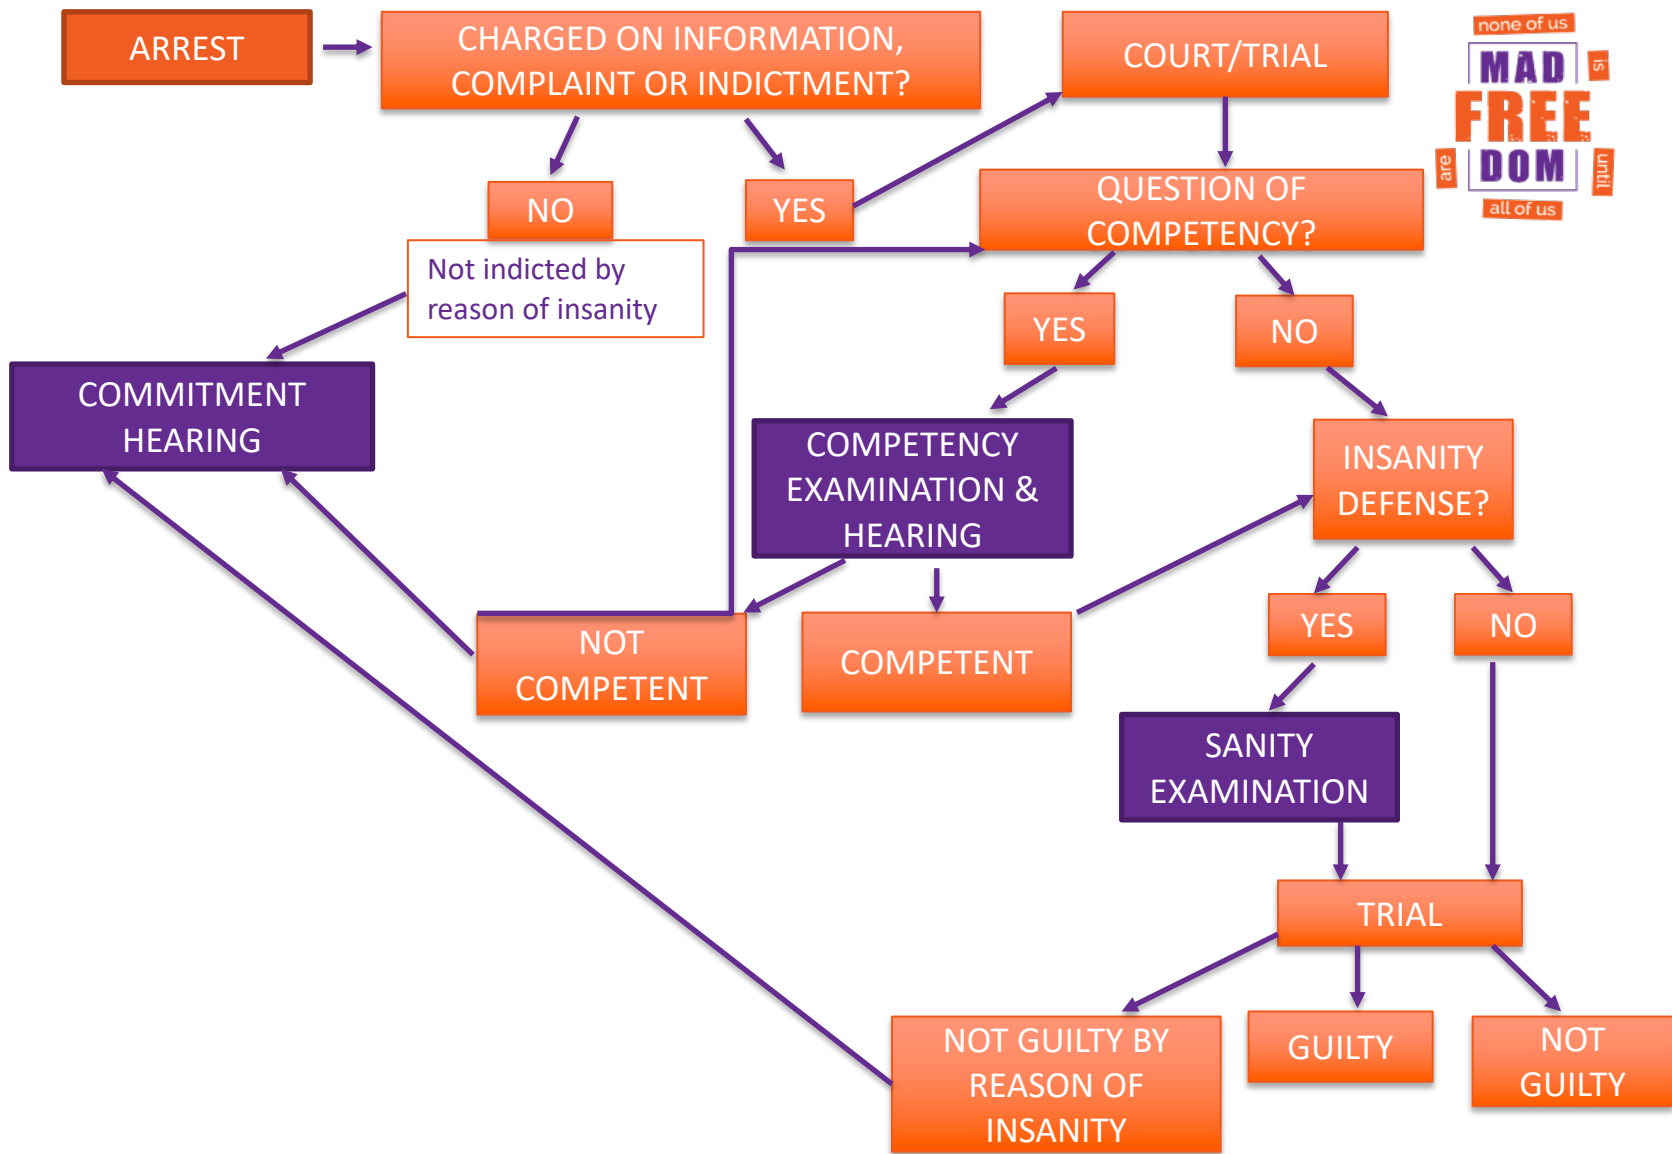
ARREST

CHARGED ON INFORMATION, COMPLAINT OR INDICTMENT?

COURT/TRIAL

none of us
MAD
is
FREE
are
DOM
until
all of us

NO

YES

QUESTION OF COMPETENCY?

Not indicted by reason of insanity

YES

NO

COMMITMENT HEARING

COMPETENCY EXAMINATION & HEARING

INSANITY DEFENSE?

NOT COMPETENT

COMPETENT

YES

NO

SANITY EXAMINATION

TRIAL

NOT GUILTY BY REASON OF INSANITY

GUILTY

NOT GUILTY